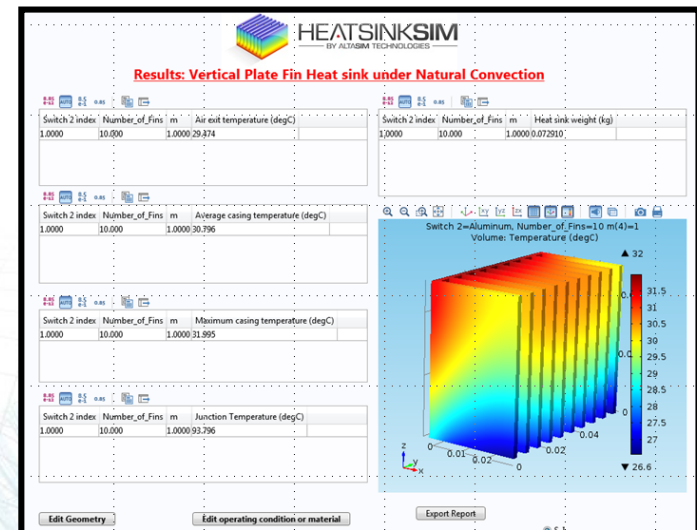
HEATSINKSIM
BY ALTASIM TECHNOLOGIES

Results: Vertical Plate Fin Heat sink under Natural Convection

| Switch 2 index | Number_of_Fins | m | Air exit temperature (degC) |
|---|---|---|---|
| 1.0000 | 10.000 | 1.0000 | 29.474 |

| Switch 2 index | Number_of_Fins | m | Heat sink weight (kg) |
|---|---|---|---|
| 1.0000 | 10.000 | 1.0000 | 0.072910 |

| Switch 2 index | Number_of_Fins | m | Average casing temperature (degC) |
|---|---|---|---|
| 1.0000 | 10.000 | 1.0000 | 30.796 |

Switch 2=Aluminum, Number_of_Fins=10 m(4)=1
Volume: Temperature (degC)

▲ 32
31.5
31
30.5
30
29.5
29
28.5
28
27.5
27
▼ 26.6

0.04
0.02
0.01
0
0
z
y
x

| Switch 2 index | Number_of_Fins | m | Maximum casing temperature (degC) |
|---|---|---|---|
| 1.0000 | 10.000 | 1.0000 | 31.995 |

| Switch 2 index | Number_of_Fins | m | Junction Temperature (degC) |
|---|---|---|---|
| 1.0000 | 10.000 | 1.0000 | 93.796 |

Edit Geometry
Edit operating condition or material
Export Report